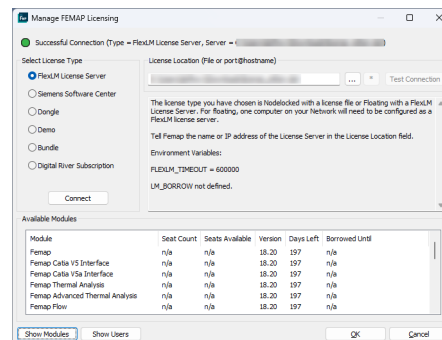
Manage FEMAP Licensing

Successful Connection (Type = FlexLM License Server, Server = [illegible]

Select License Type

FlexLM License Server

Siemens Software Center

Dongle

Demo

Bundle

Digital River Subscription

Connect

License Location (File or port@hostname)

...

Test Connection

The license type you have chosen is Nodelocked with a license file or Floating with a FlexLM License Server. For floating, one computer on your Network will need to be configured as a FlexLM license server.

Tell Femap the name or IP address of the License Server in the License Location field.

Environment Variables:

FLEXLM_TIMEOUT = 600000

LM_BORROW not defined.

Available Modules

| Module | Seat Count | Seats Available | Version | Days Left | Borrowed Until |
|---|---|---|---|---|---|
| Femap | n/a | n/a | 18.20 | 197 | n/a |
| Femap Catia V5 Interface | n/a | n/a | 18.20 | 197 | n/a |
| Femap Catia V5a Interface | n/a | n/a | 18.20 | 197 | n/a |
| Femap Thermal Analysis | n/a | n/a | 18.20 | 197 | n/a |
| Femap Advanced Thermal Analysis | n/a | n/a | 18.20 | 197 | n/a |
| Femap Flow | n/a | n/a | 18.20 | 197 | n/a |

Show Modules

Show Users

OK

Cancel